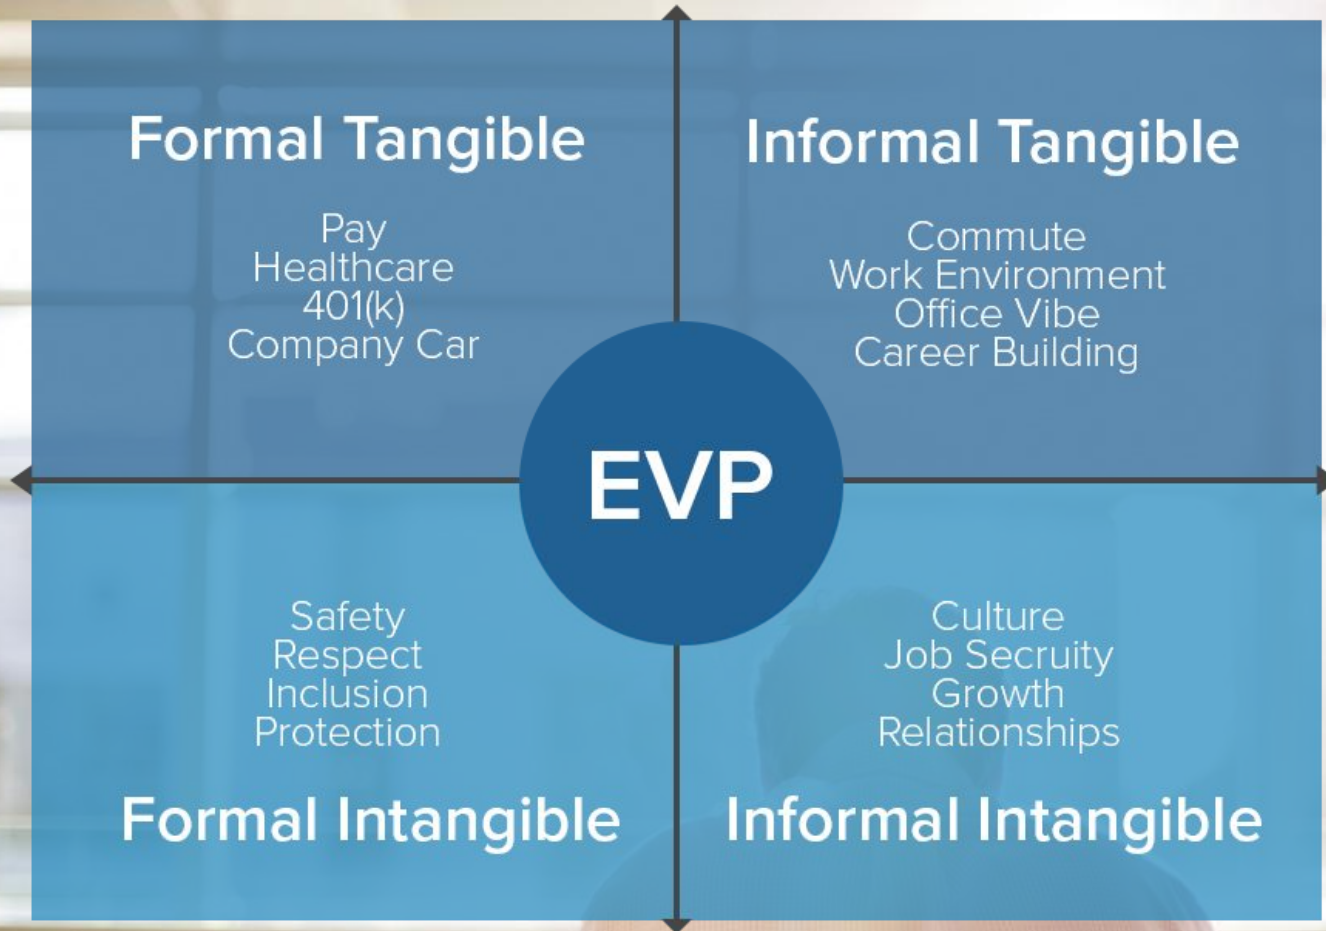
Formal Tangible

Pay
Healthcare
401(k)
Company Car

Informal Tangible

Commute
Work Environment
Office Vibe
Career Building

EVP

Safety
Respect
Inclusion
Protection

Formal Intangible

Culture
Job Secruity
Growth
Relationships

Informal Intangible